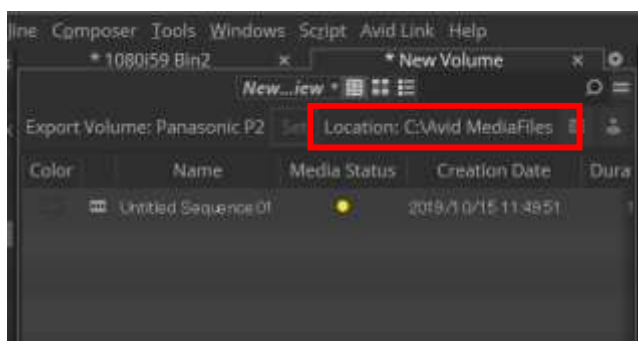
line Composer Tools Windows Script Avid Link Help

* 1080i59 Bin2 ×

* New Volume ×

New...iew

Export Volume: Panasonic P2 Set

Location: C:\Avid MediaFiles

| Color | Name | Media Status | Creation Date | Dura |
|---|---|---|---|---|
| | Untitled Sequence.01 | | 2019/10/15 11:49:51 | |